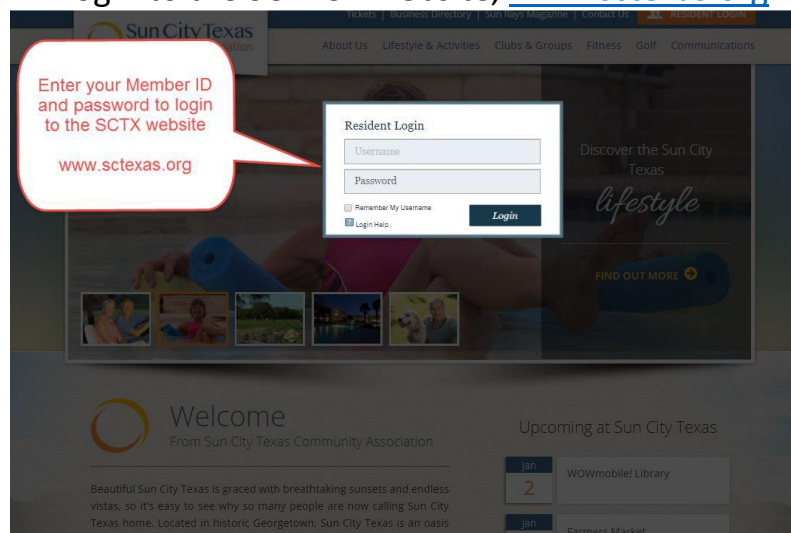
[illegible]

Sun City Texas
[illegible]ation

Tickets | Business Directory | Sun Rays Magazine | Contact Us | RESIDENT LOGIN

About Us Lifestyle & Activities Clubs & Groups Fitness Golf Communications

Enter your Member ID and password to login to the SCTX website

www.sctexas.org

Resident Login
Username
Password
Remember My Username
Login Help
Login

Discover the Sun City Texas
lifestyle

FIND OUT MORE

Welcome
From Sun City Texas Community Association

Beautiful Sun City Texas is graced with breathtaking sunsets and endless vistas, so it's easy to see why so many people are now calling Sun City Texas home. Located in historic Georgetown, Sun City Texas is an oasis

Upcoming at Sun City Texas

Jan
2
WOWmobile! Library

Jan
Farmers Market